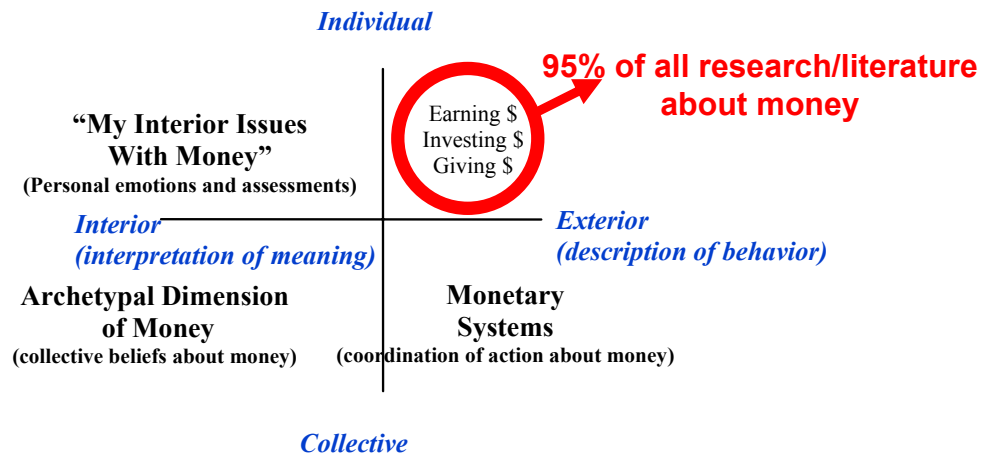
Individual

95% of all research/literature about money

"My Interior Issues With Money"
(Personal emotions and assessments)

Earning $
Investing $
Giving $

Interior
(interpretation of meaning)

Exterior
(description of behavior)

Archetypal Dimension of Money
(collective beliefs about money)

Monetary Systems
(coordination of action about money)

Collective